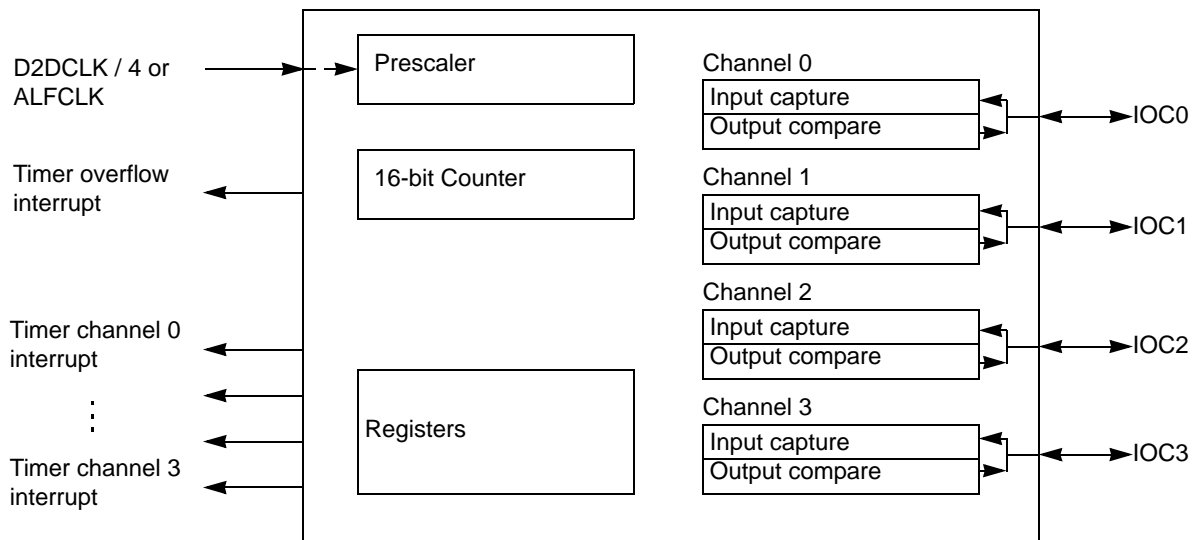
D2DCLK / 4 or ALFCLK

Prescaler

Channel 0

Input capture

Output compare

IOC0

Timer overflow interrupt

16-bit Counter

Channel 1

Input capture

Output compare

IOC1

Channel 2

Timer channel 0 interrupt

Input capture

Output compare

IOC2

Registers

Channel 3

Input capture

Output compare

IOC3

Timer channel 3 interrupt